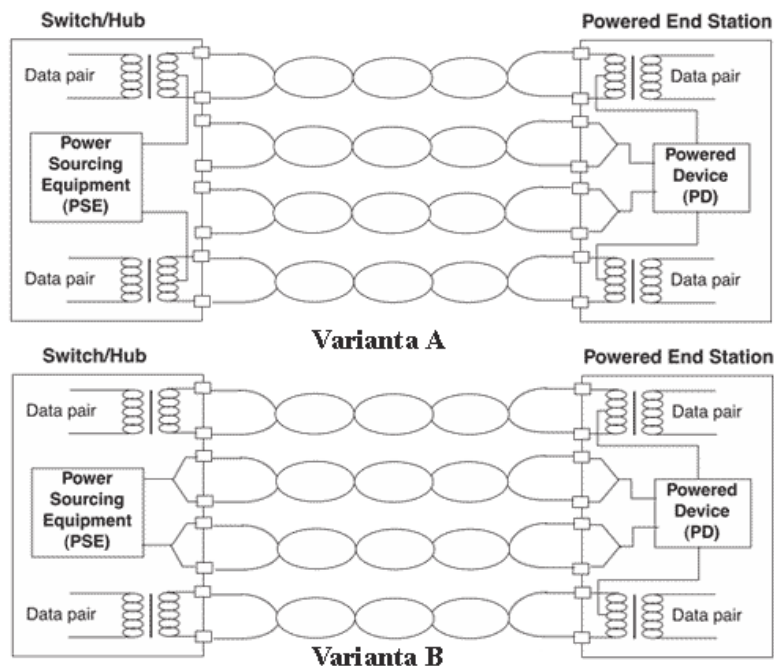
Switch/Hub

Powered End Station

Data pair

Data pair

Power Sourcing Equipment (PSE)

Powered Device (PD)

Data pair

Data pair

Varianta A

Switch/Hub

Powered End Station

Data pair

Data pair

Power Sourcing Equipment (PSE)

Powered Device (PD)

Data pair

Data pair

Varianta B